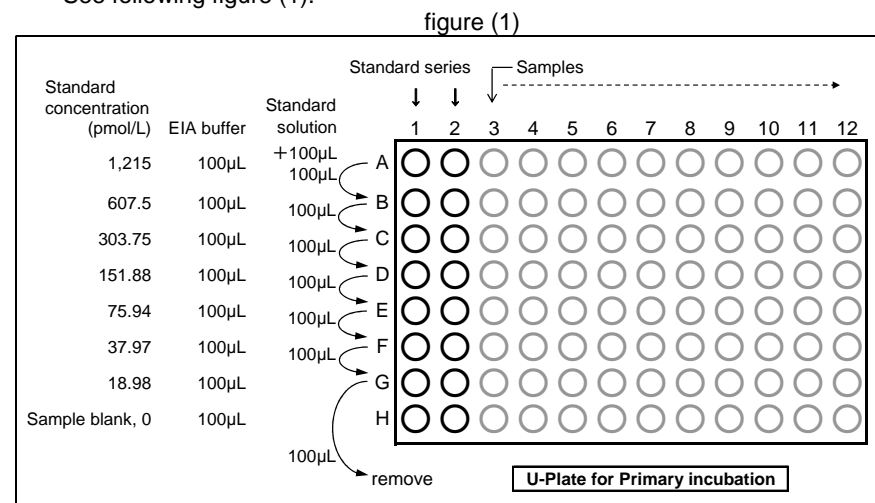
See following figure (1).

figure (1)

Standard series

Samples

| Standard concentration (pmol/L) | EIA buffer | Standard solution | |
|---|---|---|---|
| 1,215 | 100µL | +100µL | A |
| 607.5 | 100µL | 100µL | B |
| 303.75 | 100µL | 100µL | C |
| 151.88 | 100µL | 100µL | D |
| 75.94 | 100µL | 100µL | E |
| 37.97 | 100µL | 100µL | F |
| 18.98 | 100µL | 100µL | G |
| Sample blank, 0 | 100µL | | H |

1 2 3 4 5 6 7 8 9 10 11 12

100µL

100µL

remove

U-Plate for Primary incubation